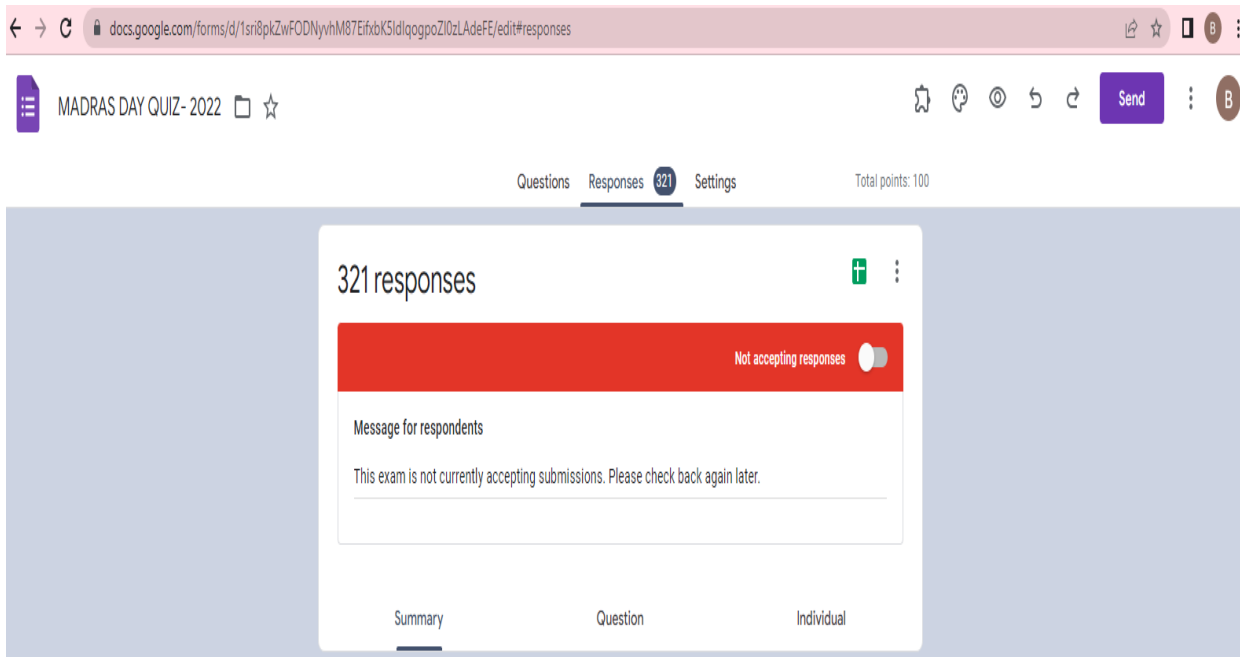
docs.google.com/forms/d/1sri8pkZwFODNyvhM87EifxbK5ldIqogpoZI0zLAdeFE/edit#responses

B

MADRAS DAY QUIZ- 2022

Send

B

Questions Responses 321 Settings

Total points: 100

321 responses

Not accepting responses

Message for respondents

This exam is not currently accepting submissions. Please check back again later.

Summary Question Individual